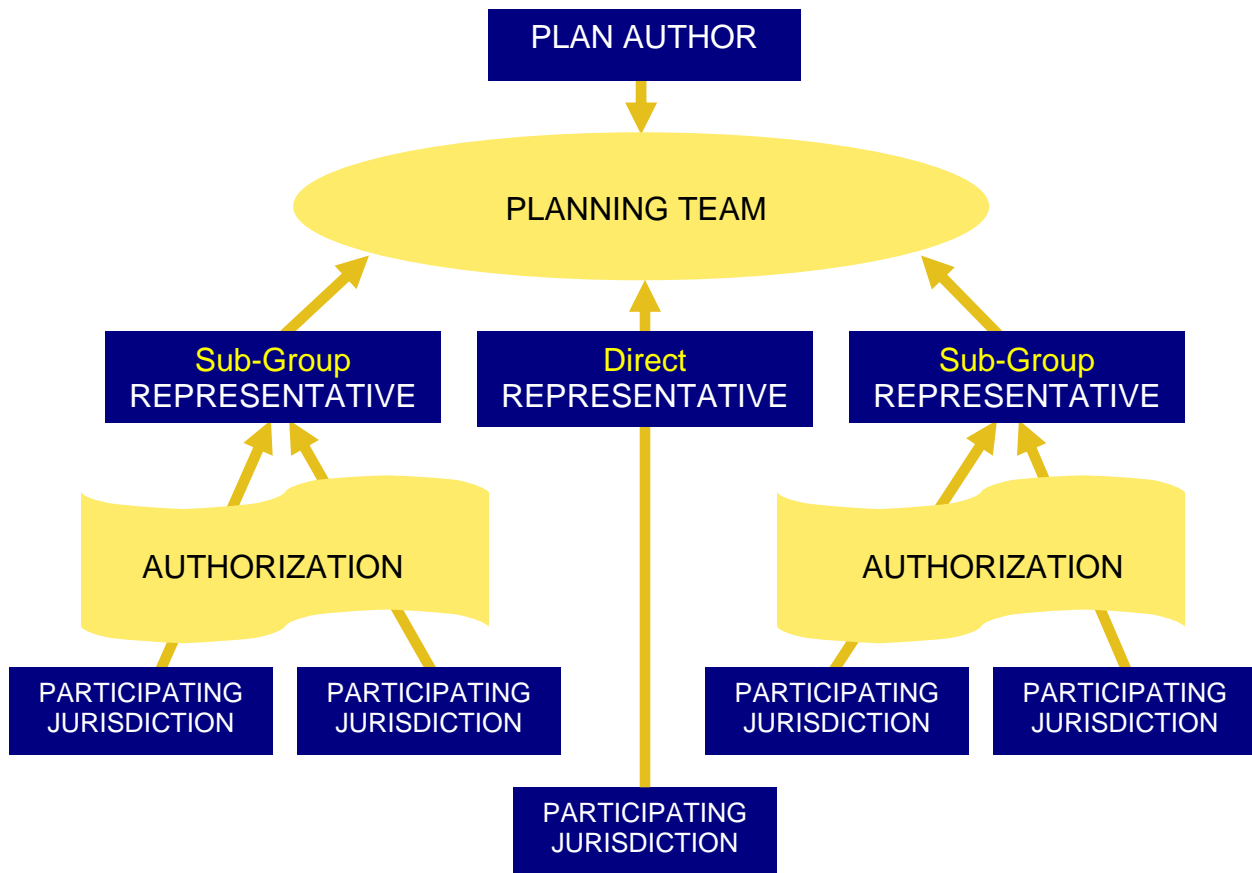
PLAN AUTHOR

PLANNING TEAM

Sub-Group
REPRESENTATIVE

Direct
REPRESENTATIVE

Sub-Group
REPRESENTATIVE

AUTHORIZATION

AUTHORIZATION

PARTICIPATING
JURISDICTION

PARTICIPATING
JURISDICTION

PARTICIPATING
JURISDICTION

PARTICIPATING
JURISDICTION

PARTICIPATING
JURISDICTION